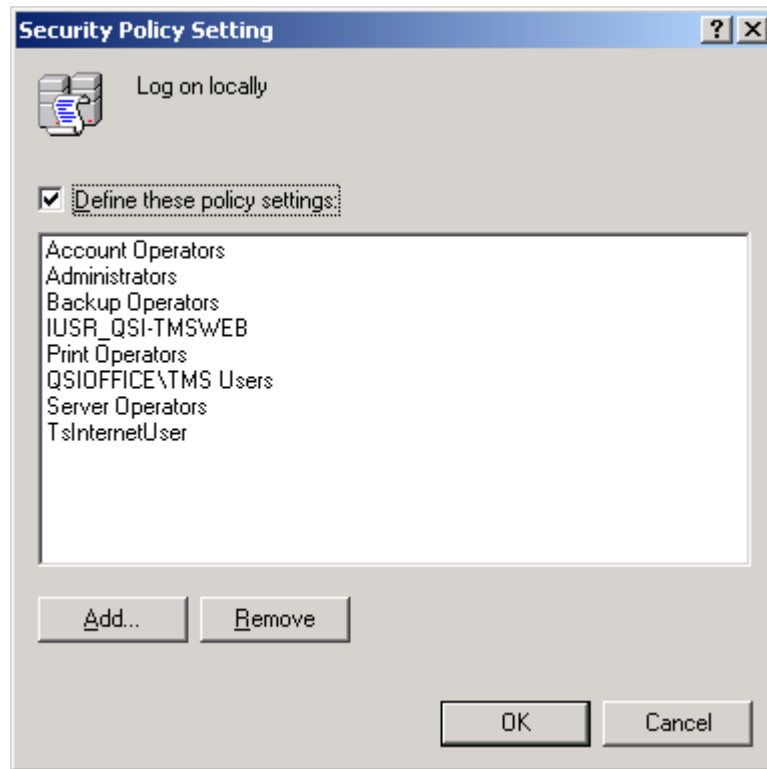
Security Policy Setting

?

X

Log on locally

Define these policy settings:

Account Operators
Administrators
Backup Operators
IUSR_QSI-TMSWEB
Print Operators
QSIOFFICE\TMS Users
Server Operators
TsInternetUser

Add...

Remove

OK

Cancel